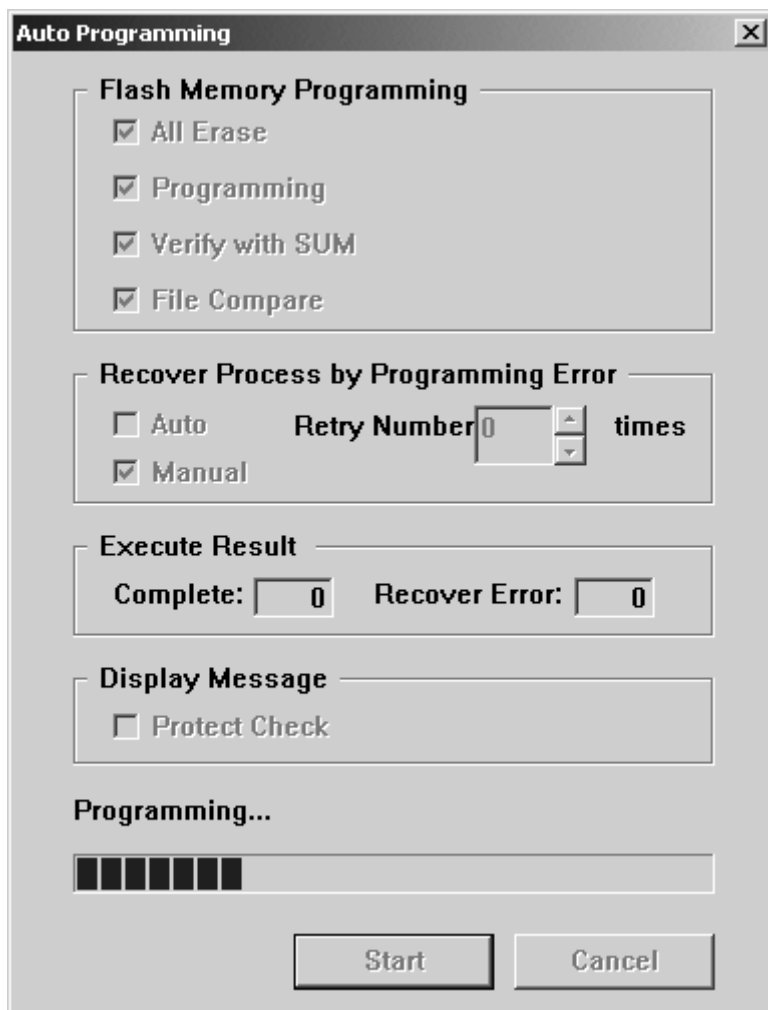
Auto Programming

Flash Memory Programming
All Erase
Programming
Verify with SUM
File Compare

Recover Process by Programming Error
Auto
Retry Number 0 times
Manual

Execute Result
Complete: 0
Recover Error: 0

Display Message
Protect Check

Programming...

Start
Cancel